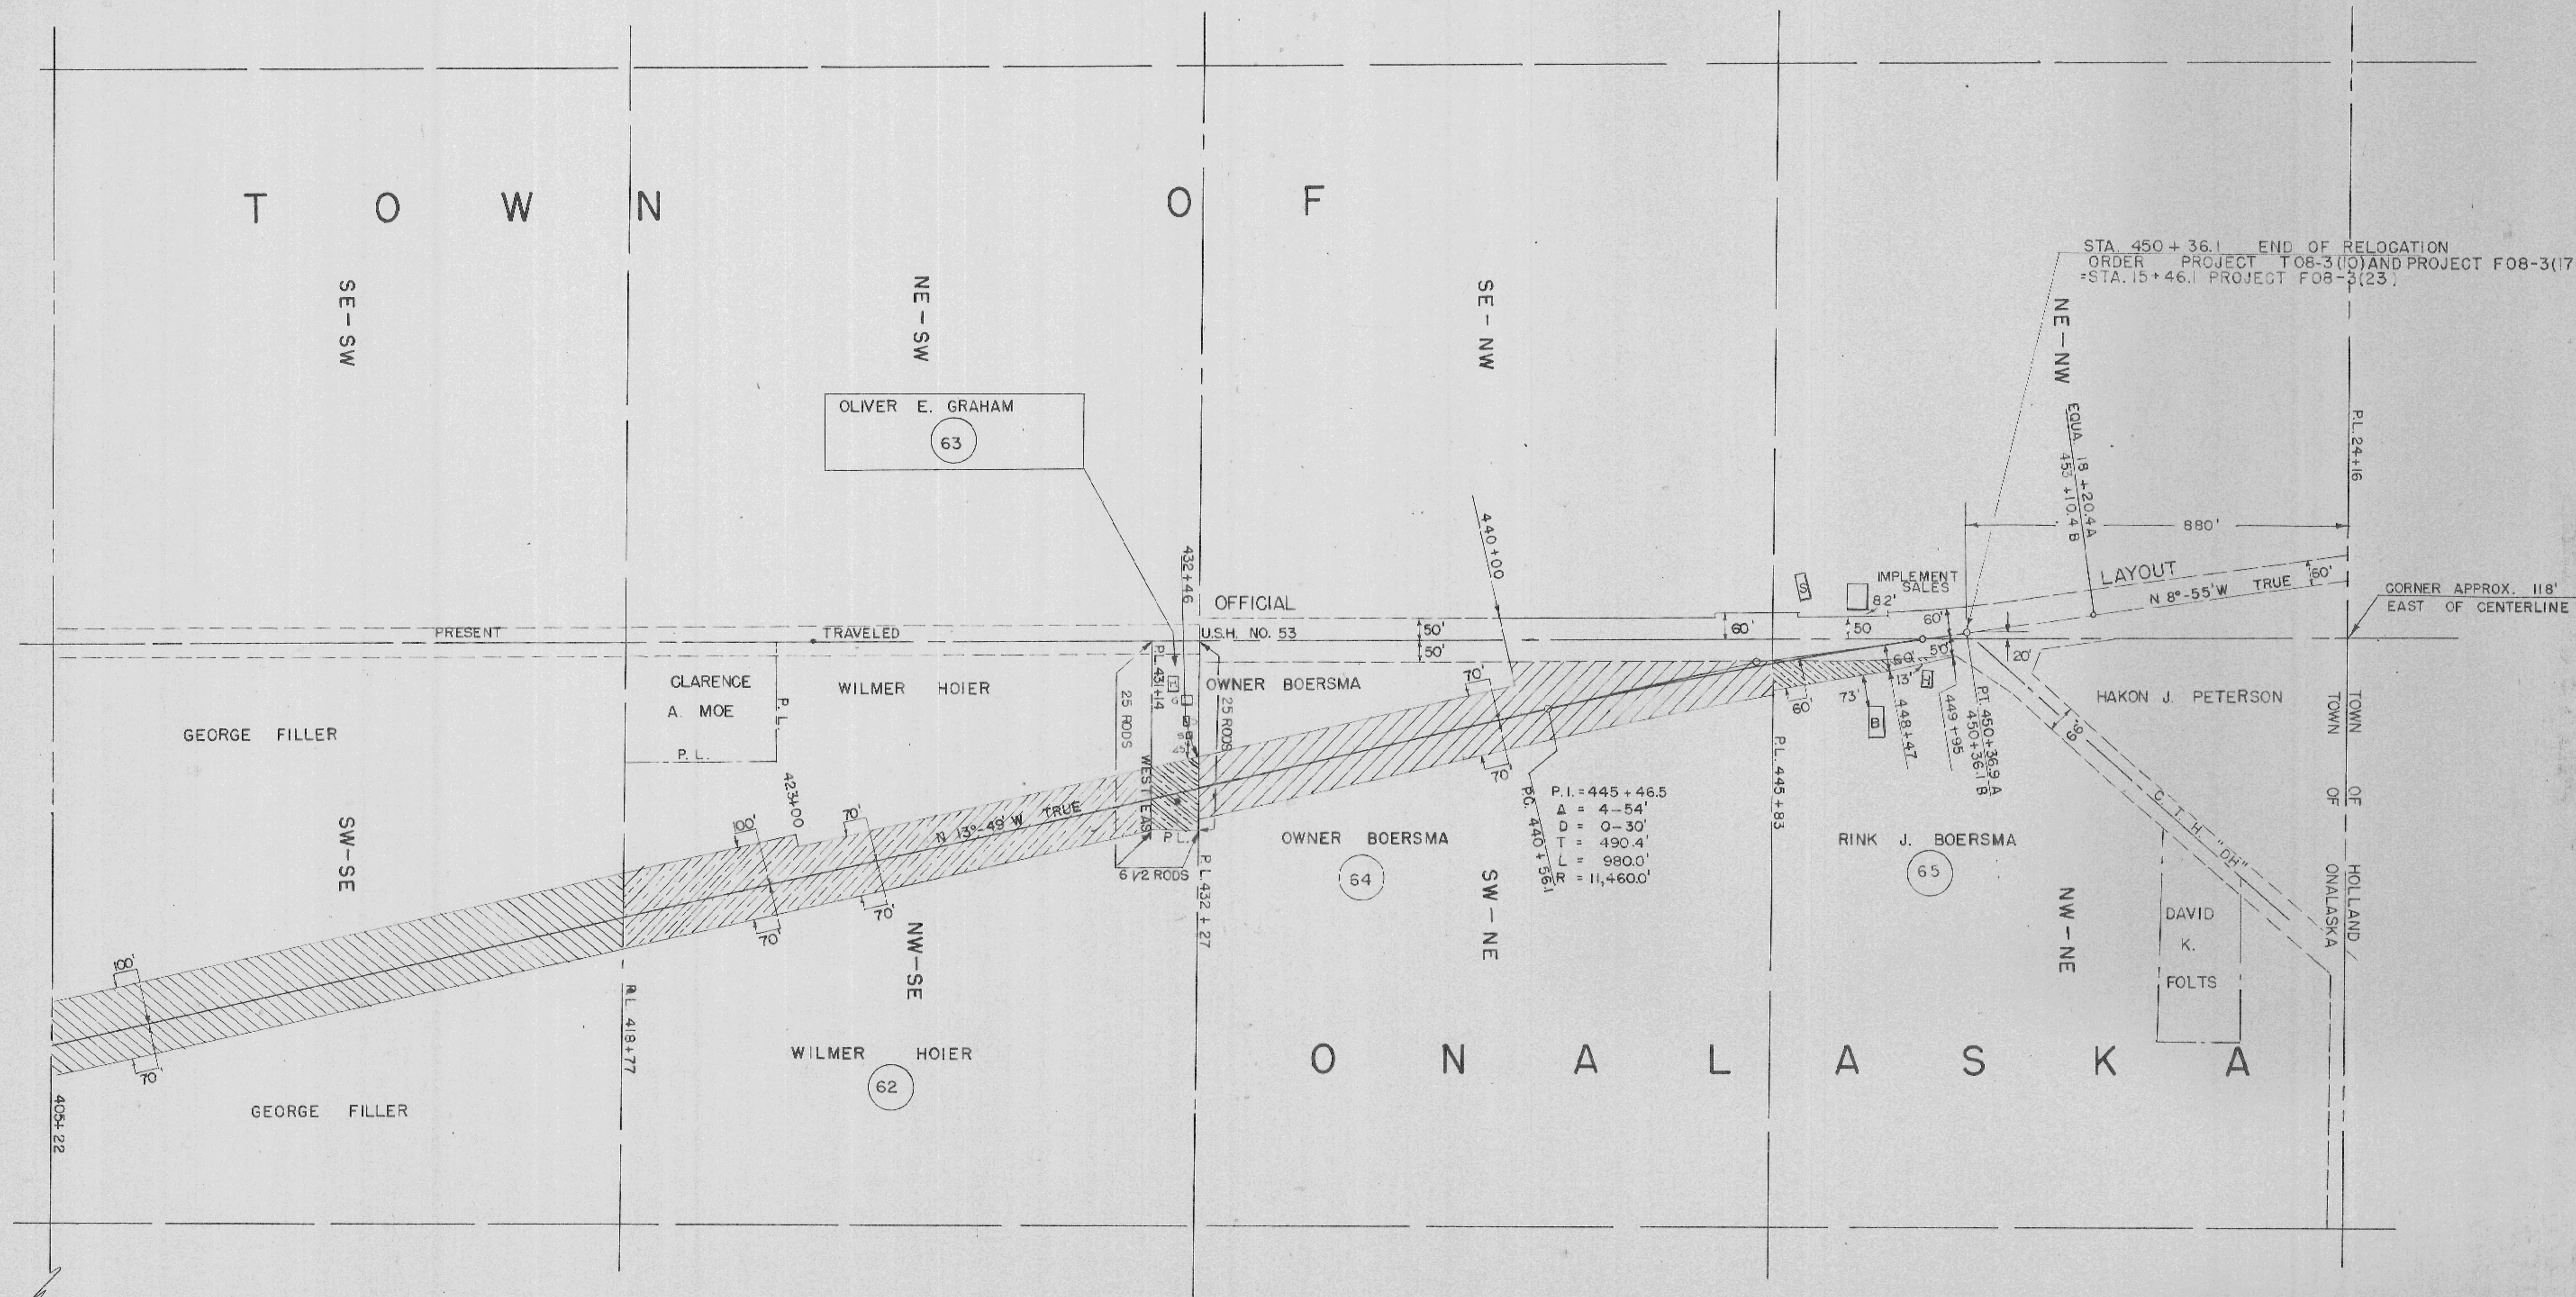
T O W N O F

STA. 450 + 36.1 END OF RELOCATION ORDER PROJECT T 08-3(10) AND PROJECT F08-3(17 =STA. 15 + 46.1 PROJECT F08-3(23)

SE-SW

NE-SW

SE-NW

NE-NW

OLIVER E. GRAHAM
63

EQUA. 18 + 20.4 A
451 + 10.4 B

P.L. 24+16

880'

432+46

440+00

IMPLEMENT SALES

LAYOUT

N 8°-55' W TRUE

60'

OFFICIAL

82'

60'

CORNER APPROX. 118' EAST OF CENTERLINE

PRESENT

TRAVELED

U.S.H. NO. 53

50'

50'

60'

50

50'

20'

CLARENCE A. MOE

P.L.

P.L.

WILMER HOIER

P.L. 431+14

OWNER BOERSMA

70'

60'

13'

73'

HAKON J. PETERSON

TOWN OF HOLLAND

GEORGE FILLER

25 RODS

25 RODS

60

B

448+47

449+95

P.T. 450+36.9 A
450+36.1 B

66

TOWN OF ONALASKA

423+00

100'

70'

WEST

EAST

P.L.

70

P.C. 440+56.1

P.I. = 445 + 46.5
Δ = 4-54'
D = 0-30'
T = 490.4'
L = 980.0'
R = 11,460.0'

P.L. 445+83

C.T.H. "OH"

SW-SE

N 13°-49' W TRUE

6 1/2 RODS

P.L. 432 + 27

OWNER BOERSMA

64

RINK J. BOERSMA

65

70'

70

SW-NE

NW-SE

NW-NE

DAVID K. FOLTS

100'

70

P.L. 418+77

WILMER HOIER

62

O N A L A S K A

405+22

GEORGE FILLER